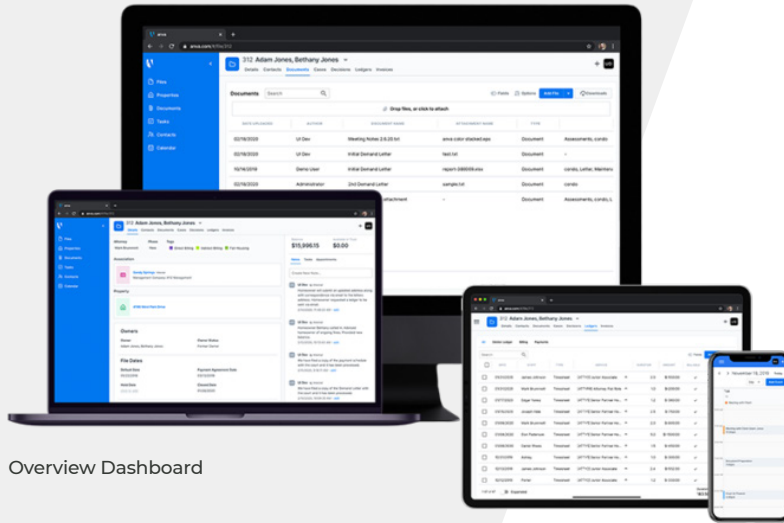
312 Adam Jones, Bethany Jones

Details Contacts Documents Cases Decisions Ledgers Invoices

Files
Properties
Documents
Tasks
Contacts
Calendar

Documents

Fields Options Add File Downloads

Drop files, or click to attach

| DATE UPLOADED | AUTHOR | DOCUMENT NAME | ATTACHMENT NAME | TYPE | |
|---|---|---|---|---|---|
| 02/18/2020 | UI Dev | Meeting Notes 2.6.20 txt | anva.color.stacked.eps | Document | Assessments, condo |
| 02/18/2020 | UI Dev | Initial Demand Letter | test.txt | Document | – |
| 12/16/2019 | Demo User | Initial Demand Letter | report-386508.xlsx | Document | condo, Letter, Members |
| 12/16/2019 | Administrator | 2nd Demand Letter | sample.txt | Document | condo |
| | | attachment | – | Document | Assessments, condo, L |

312 Adam Jones, Bethany Jones

$15,996.15

$0.00

Owners

File Dates

312 Adam Jones, Bethany Jones

Overview Dashboard